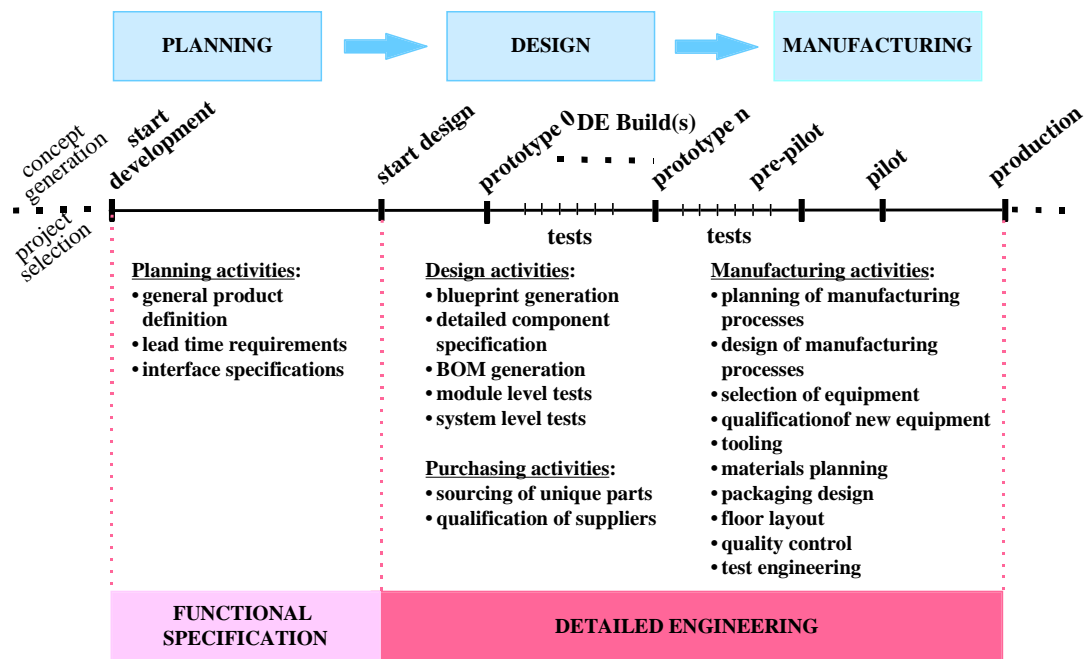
PLANNING

DESIGN

MANUFACTURING

concept generation

project selection

start development

start design

prototype 0

DE Build(s)

prototype n

pre-pilot

pilot

production

tests

tests

Planning activities:
• general product definition
• lead time requirements
• interface specifications

Design activities:
• blueprint generation
• detailed component specification
• BOM generation
• module level tests
• system level tests

Purchasing activities:
• sourcing of unique parts
• qualification of suppliers

Manufacturing activities:
• planning of manufacturing processes
• design of manufacturing processes
• selection of equipment
• qualificationof new equipment
• tooling
• materials planning
• packaging design
• floor layout
• quality control
• test engineering

FUNCTIONAL SPECIFICATION

DETAILED ENGINEERING